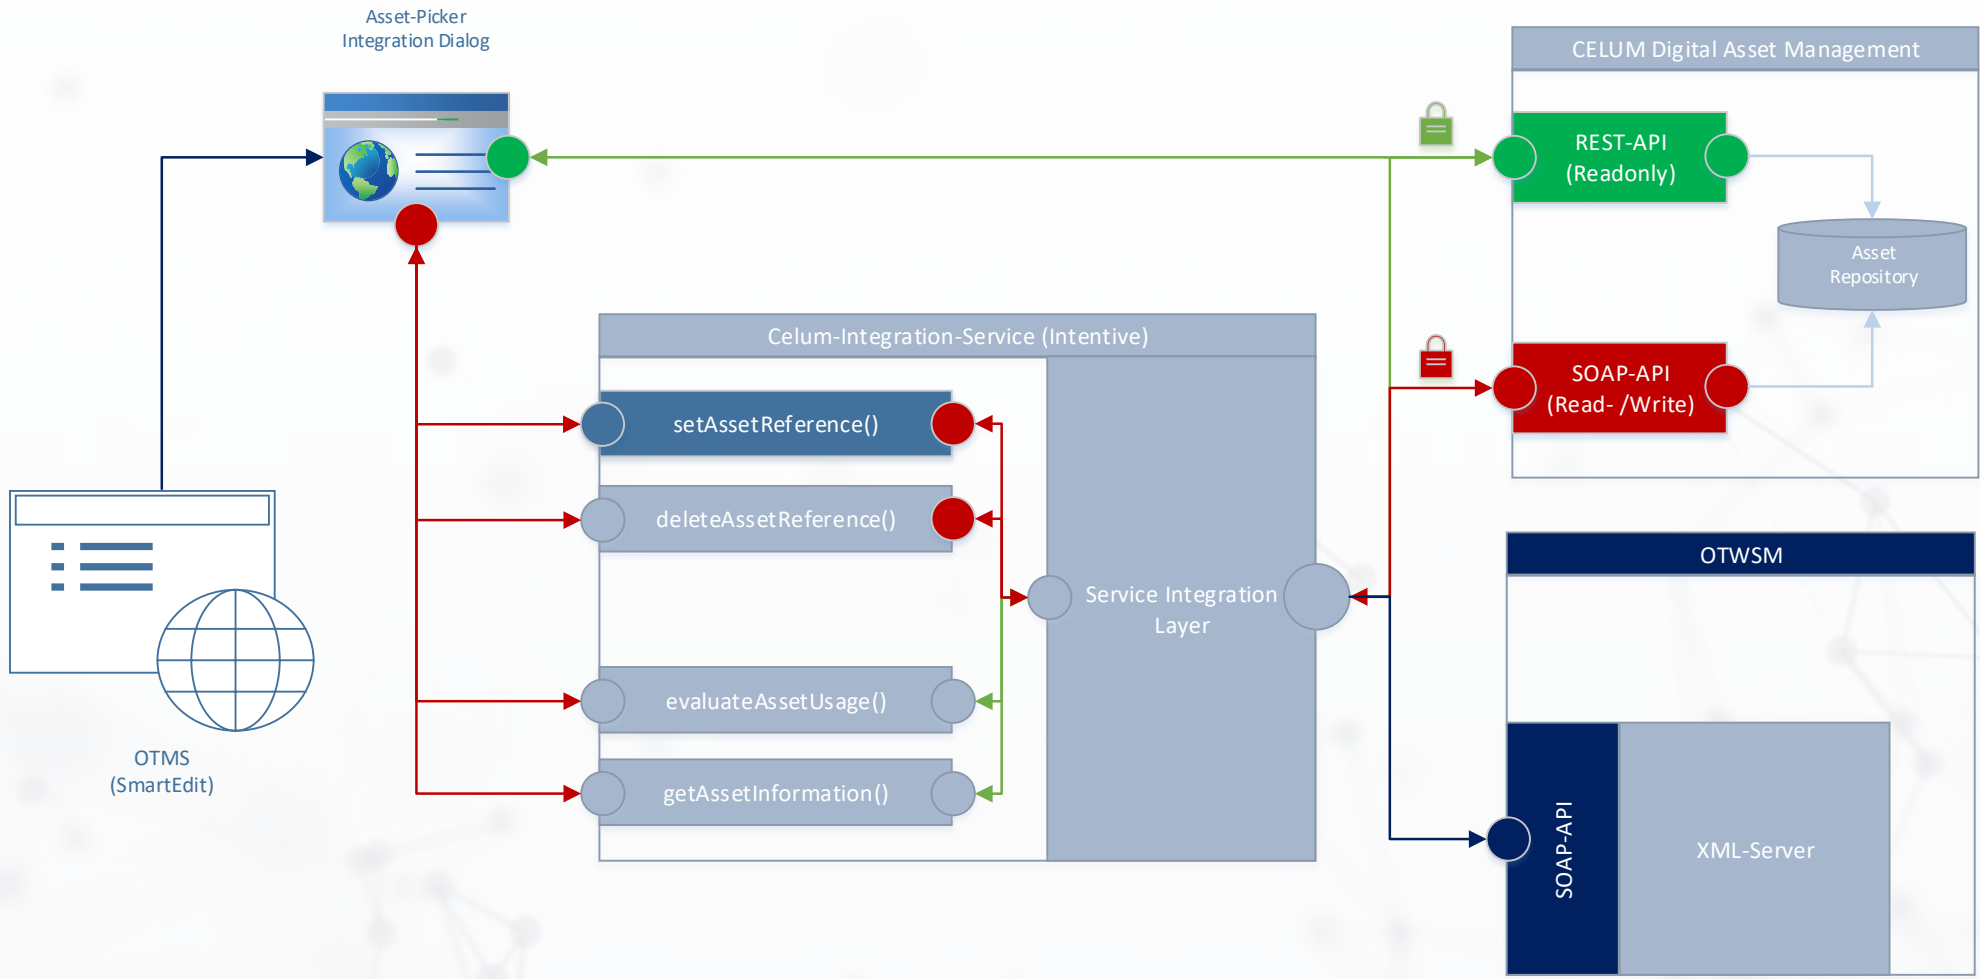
Asset-Picker
Integration Dialog

CELUM Digital Asset Management

REST-API
(Readonly)

Asset
Repository

SOAP-API
(Read- /Write)

Celum-Integration-Service (Intentive)

setAssetReference()

deleteAssetReference()

Service Integration
Layer

evaluateAssetUsage()

getAssetInformation()

OTMS
(SmartEdit)

OTWSM

SOAP-API

XML-Server